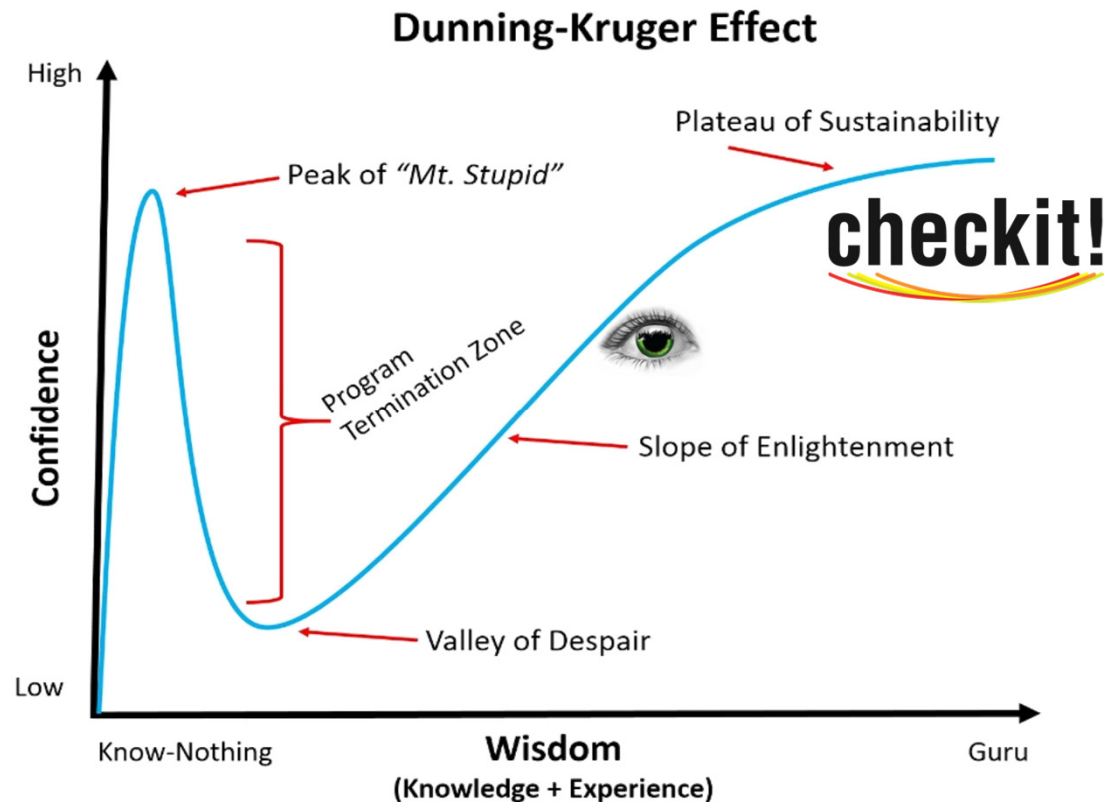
Dunning-Kruger Effect

High

Plateau of Sustainability

Peak of *"Mt. Stupid"*

checkit!

Program Termination Zone

Confidence

Slope of Enlightenment

Valley of Despair

Low

Know-Nothing

Wisdom
(Knowledge + Experience)

Guru